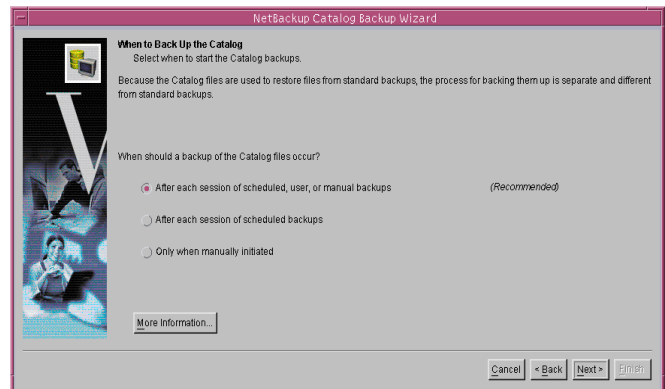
NetBackup Catalog Backup Wizard

When to Back Up the Catalog
Select when to start the Catalog backups.

Because the Catalog files are used to restore files from standard backups, the process for backing them up is separate and different from standard backups.

When should a backup of the Catalog files occur?

After each session of scheduled, user, or manual backups (Recommended)

After each session of scheduled backups

Only when manually initiated

More Information...

Cancel < Back Next > Finish